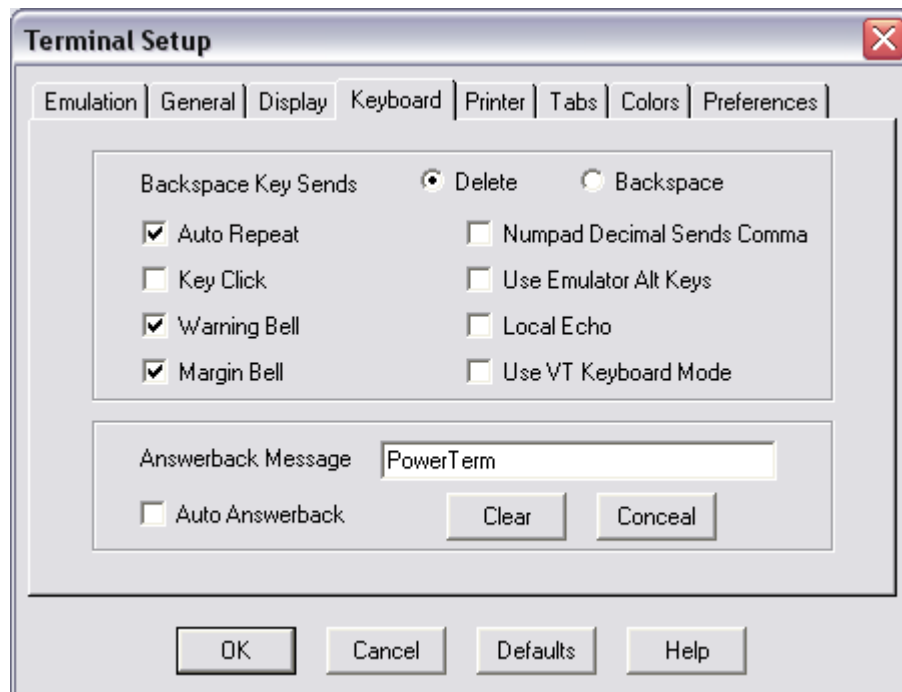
Terminal Setup

Emulation | General | Display | Keyboard | Printer | Tabs | Colors | Preferences

Backspace Key Sends Delete Backspace

Auto Repeat
Key Click
Warning Bell
Margin Bell

Numpad Decimal Sends Comma
Use Emulator Alt Keys
Local Echo
Use VT Keyboard Mode

Answerback Message PowerTerm

Auto Answerback

Clear Conceal

OK Cancel Defaults Help